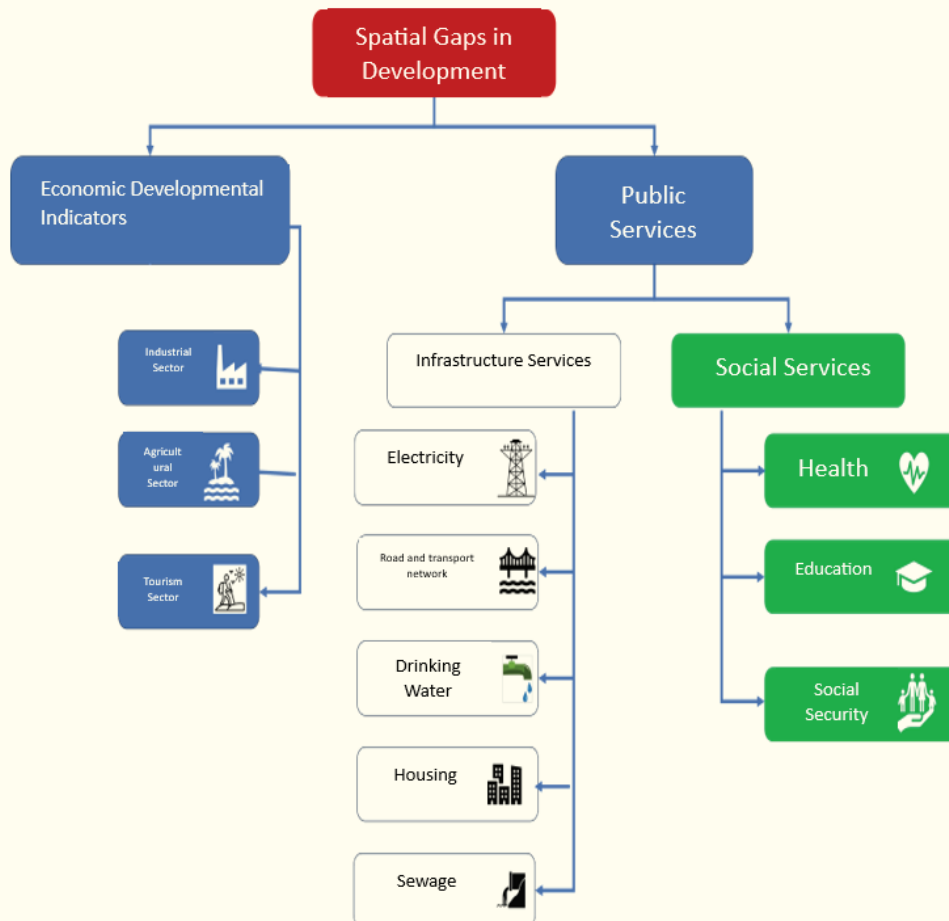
Spatial Gaps in Development

Economic Developmental Indicators

Public Services

Industrial Sector

Agricult ural Sector

Tourism Sector

Infrastructure Services

Social Services

Electricity

Road and transport network

Drinking Water

Housing

Sewage

Health

Education

Social Security